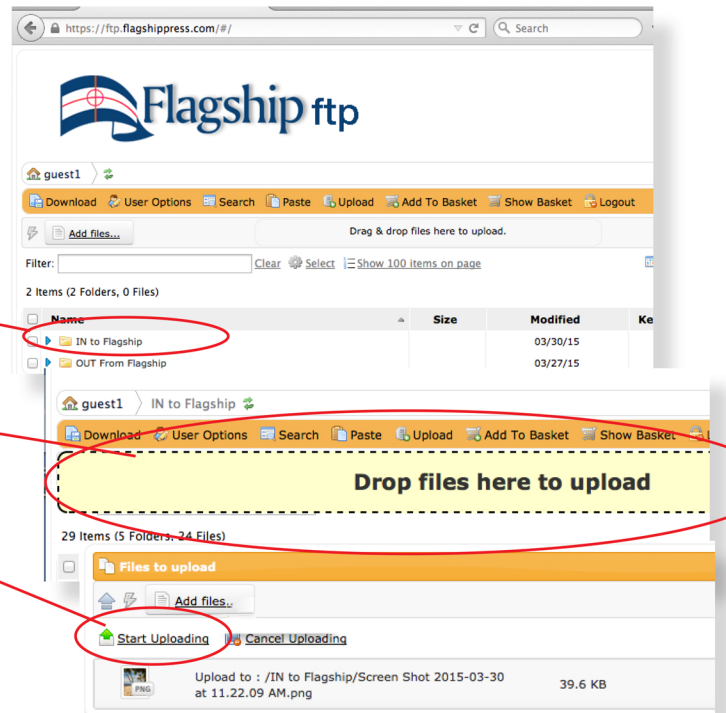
https://ftp.flagshippress.com/#/

Search

Flagship ftp

guest1

Download User Options Search Paste Upload Add To Basket Show Basket Logout

Add files...

Drag & drop files here to upload.

Filter: Clear Select Show 100 items on page

2 Items (2 Folders, 0 Files)

| Name | Size | Modified | Ke |
|---|---|---|---|
| IN to Flagship | | 03/30/15 | |
| OUT From Flagship | | 03/27/15 | |

guest1 IN to Flagship

Download User Options Search Paste Upload Add To Basket Show Basket

Drop files here to upload

29 Items (5 Folders, 24 Files)

Files to upload

Add files...

Start Uploading Cancel Uploading

PNG Upload to : /IN to Flagship/Screen Shot 2015-03-30 at 11.22.09 AM.png 39.6 KB